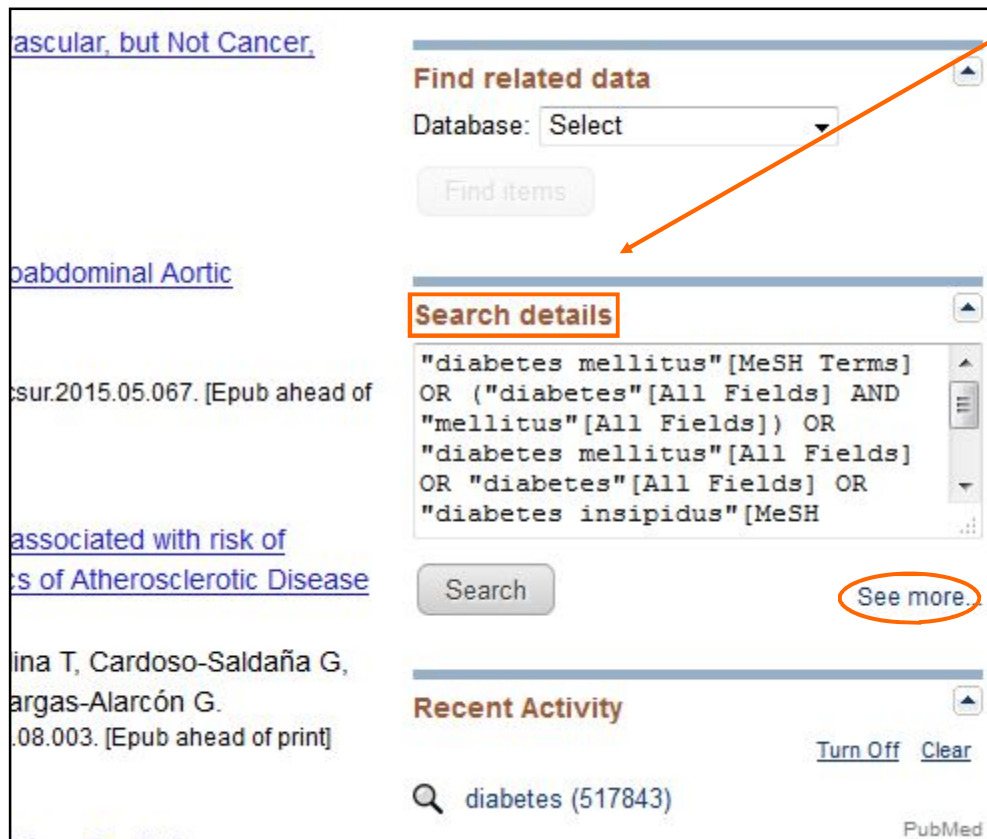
rascular, but Not Cancer,

oabdominal Aortic

csur.2015.05.067. [Epub ahead of

associated with risk of
cs of Atherosclerotic Disease

lina T, Cardoso-Saldaña G,
argas-Alarcón G.
.08.003. [Epub ahead of print]

Find related data

Database: Select

Find items

Search details

"diabetes mellitus"[MeSH Terms] OR ("diabetes"[All Fields] AND "mellitus"[All Fields]) OR "diabetes mellitus"[All Fields] OR "diabetes"[All Fields] OR "diabetes insipidus"[MeSH

Search

See more...

Recent Activity

Turn Off Clear

diabetes (517843)

PubMed